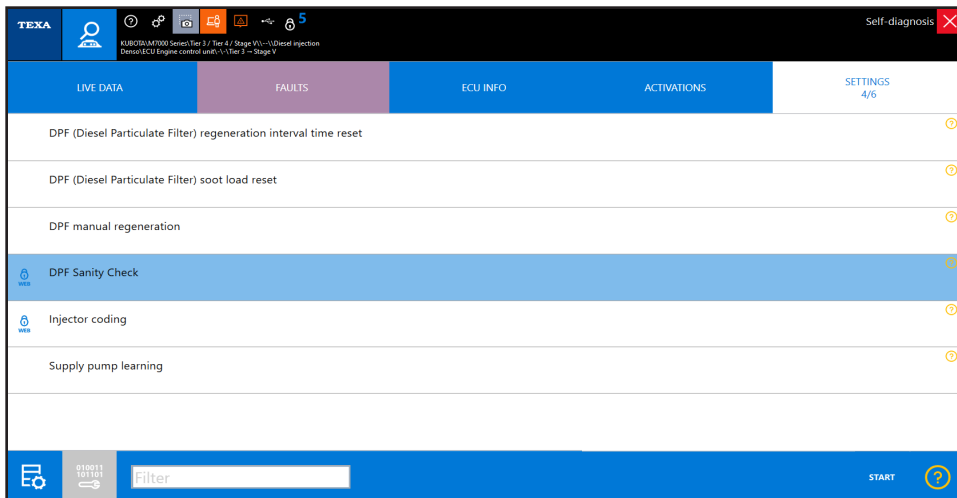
TEXA

5

KUBOTA\M7000 Series\Tier 3 / Tier 4 / Stage V\\--\\Diesel injection
Denso\ECU Engine control unit\-\-\Tier 3 → Stage V

Self-diagnosis

LIVE DATA | FAULTS | ECU INFO | ACTIVATIONS | SETTINGS 4/6

DPF (Diesel Particulate Filter) regeneration interval time reset

DPF (Diesel Particulate Filter) soot load reset

DPF manual regeneration

WEB
DPF Sanity Check

WEB
Injector coding

Supply pump learning

010011
101101

Filter

START